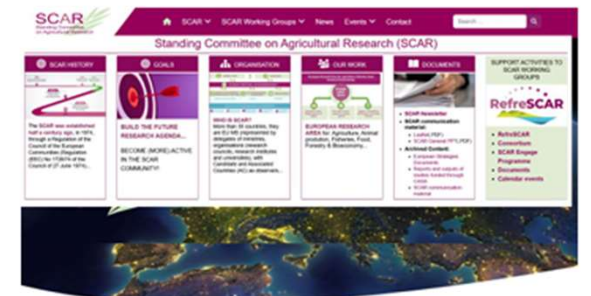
SCAR
Standing Committee on Agricultural Research

SCAR SCAR Working Groups News Events Contact
Search...

Standing Committee on Agricultural Research (SCAR)

SCAR HISTORY
GOALS
ORGANISATION
OUR WORK
DOCUMENTS
SUPPORT ACTIVITIES TO SCAR WORKING GROUPS

The SCAR was established half a century ago, in 1974, through a Regulation of the Council of the European Communities (Regulation (EEC) No 1728/74 of the Council of 27 June 1974).

BUILD THE FUTURE RESEARCH AGENDA...

BECOME (MORE) ACTIVE IN THE SCAR COMMUNITY!

WHO IS SCAR?
More than 30 countries, they are EU MS (represented by delegates of ministries, organisations research councils, research institutes and universities), with Candidate and Associated Countries (AC) as observers...

EUROPEAN RESEARCH AREA for Agriculture, Animal production, Fisheries, Food, Forestry & Bioeconomy...

SCAR Newsletter
SCAR communication material:
Leaflet (PDF)
SCAR General PPT (PDF)
Archived Content:
European Strategies Documents
Reports and outputs of studies funded through CASA
SCAR communication material

RefreSCAR

ActivSCAR
Consortium
SCAR Engage Programme
Documents
Calendar events